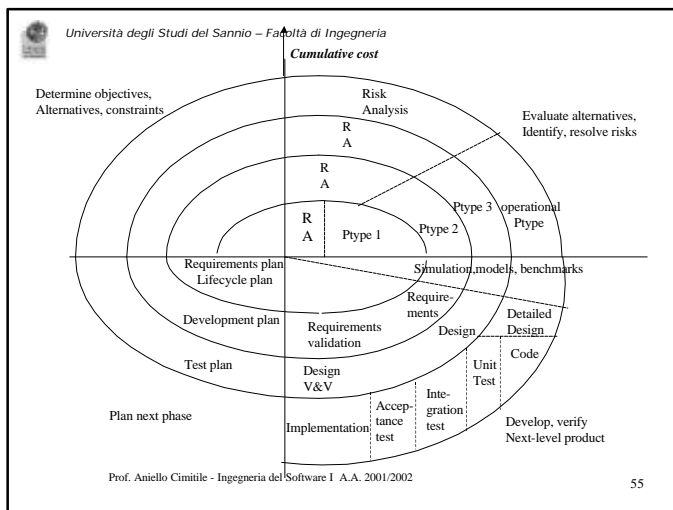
Università degli Studi del Sannio – Facoltà di Ingegneria

Cumulative cost

Determine objectives, Alternatives, constraints

Risk Analysis

Evaluate alternatives, Identify, resolve risks

R A

R A

R A

Ptype 1

Ptype 2

Ptype 3

operational Ptype

Requirements plan Lifecycle plan

Simulation,models, benchmarks

Requirements

Development plan

Requirements validation

Design

Detailed Design

Code

Test plan

Design V&V

Unit Test

Integration test

Acceptance test

Implementation

Plan next phase

Develop, verify Next-level product

Prof. Aniello Cimitile - Ingegneria del Software I A.A. 2001/2002

55